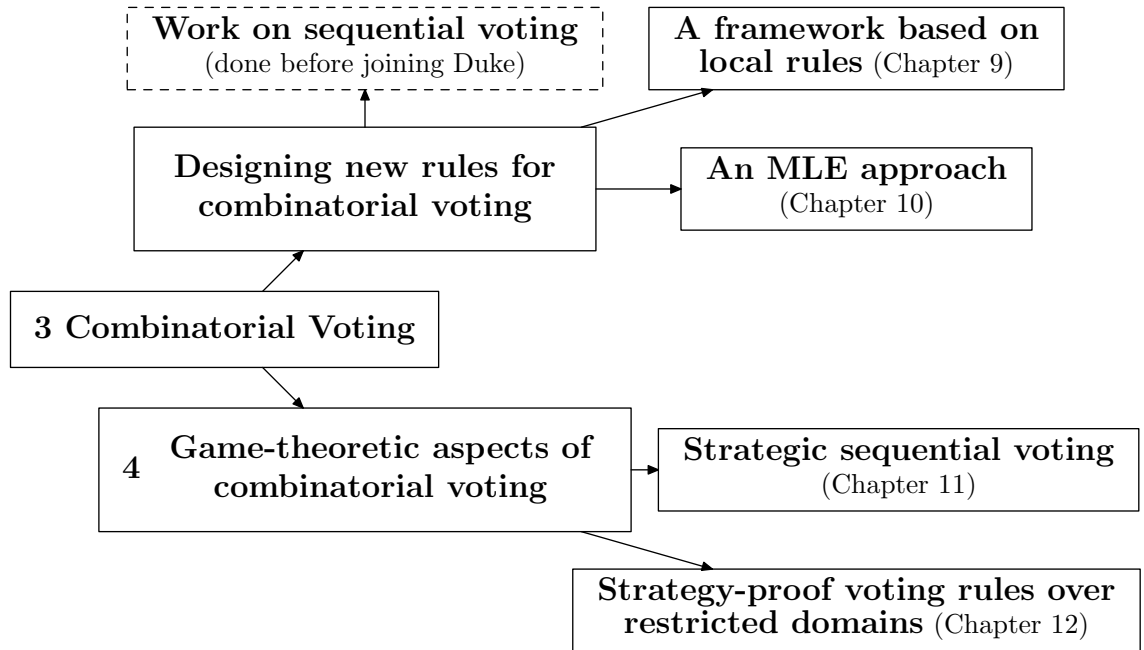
Work on sequential voting
(done before joining Duke)

A framework based on local rules (Chapter 9)

Designing new rules for combinatorial voting

An MLE approach
(Chapter 10)

3 Combinatorial Voting

4 Game-theoretic aspects of combinatorial voting

Strategic sequential voting
(Chapter 11)

Strategy-proof voting rules over restricted domains (Chapter 12)